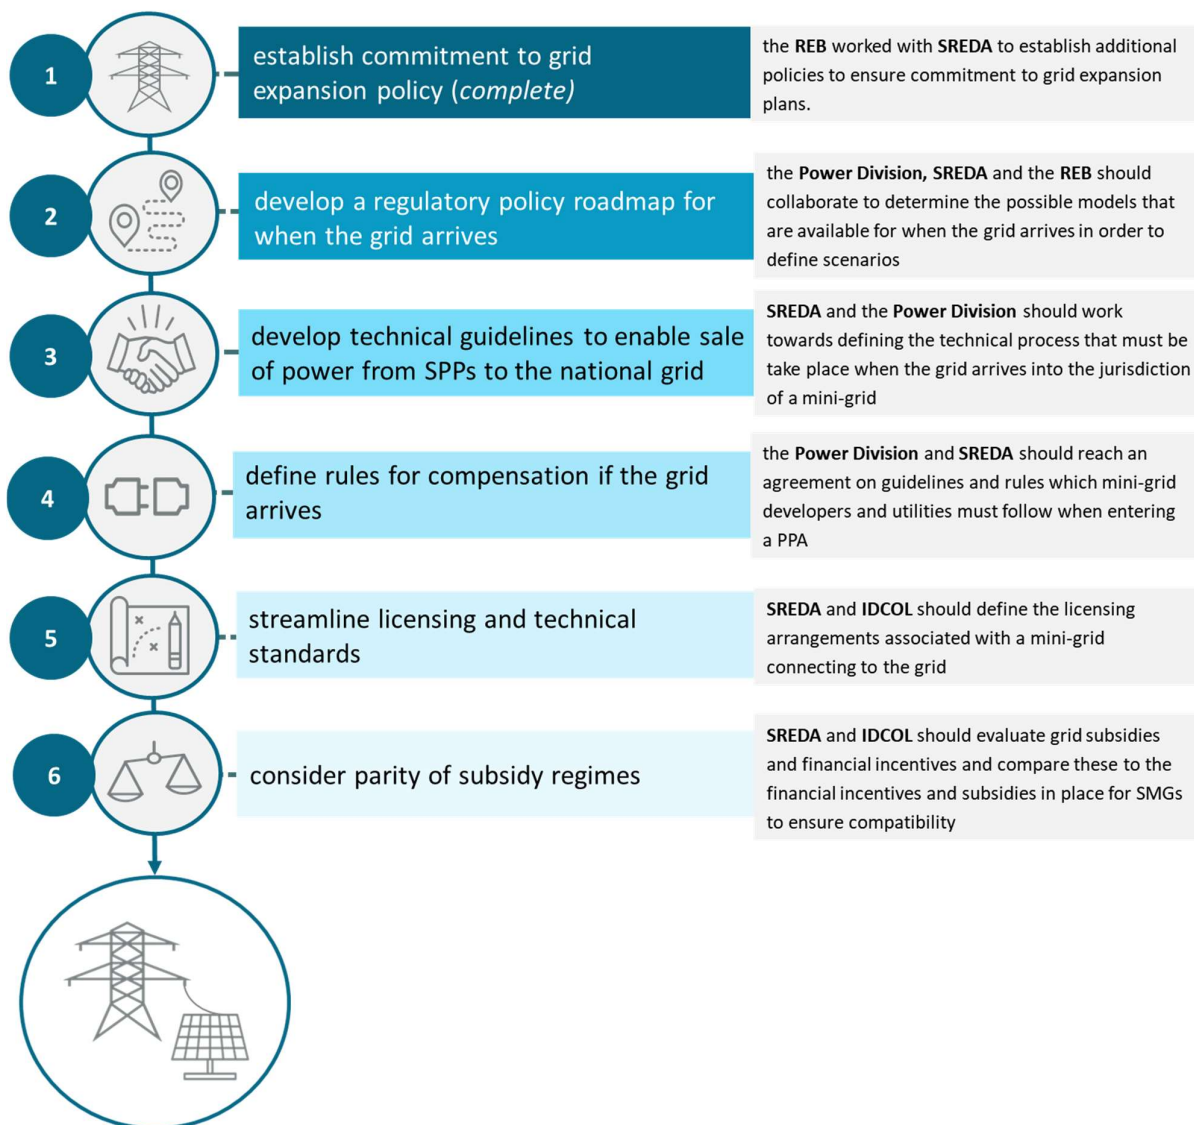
1

establish commitment to grid expansion policy (*complete*)

the **REB** worked with **SREDA** to establish additional policies to ensure commitment to grid expansion plans.

2

develop a regulatory policy roadmap for when the grid arrives

the **Power Division, SREDA** and the **REB** should collaborate to determine the possible models that are available for when the grid arrives in order to define scenarios

3

develop technical guidelines to enable sale of power from SPPs to the national grid

**SREDA** and the **Power Division** should work towards defining the technical process that must be take place when the grid arrives into the jurisdiction of a mini-grid

4

define rules for compensation if the grid arrives

the **Power Division** and **SREDA** should reach an agreement on guidelines and rules which mini-grid developers and utilities must follow when entering a PPA

5

streamline licensing and technical standards

**SREDA** and **IDCOL** should define the licensing arrangements associated with a mini-grid connecting to the grid

6

consider parity of subsidy regimes

**SREDA** and **IDCOL** should evaluate grid subsidies and financial incentives and compare these to the financial incentives and subsidies in place for SMGs to ensure compatibility